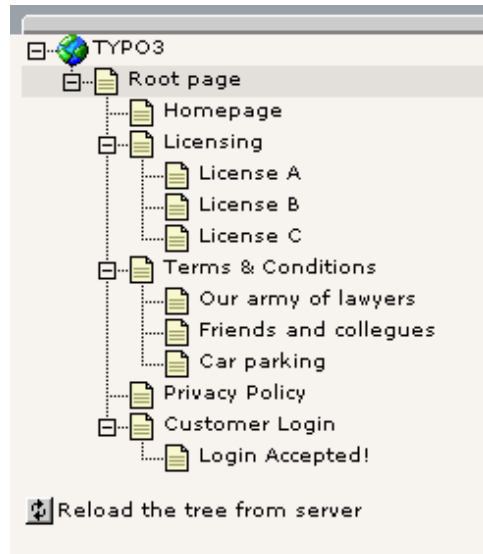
TYPO3
Root page
Homepage
Licensing
License A
License B
License C
Terms & Conditions
Our army of lawyers
Friends and collegues
Car parking
Privacy Policy
Customer Login
Login Accepted!

Reload the tree from server